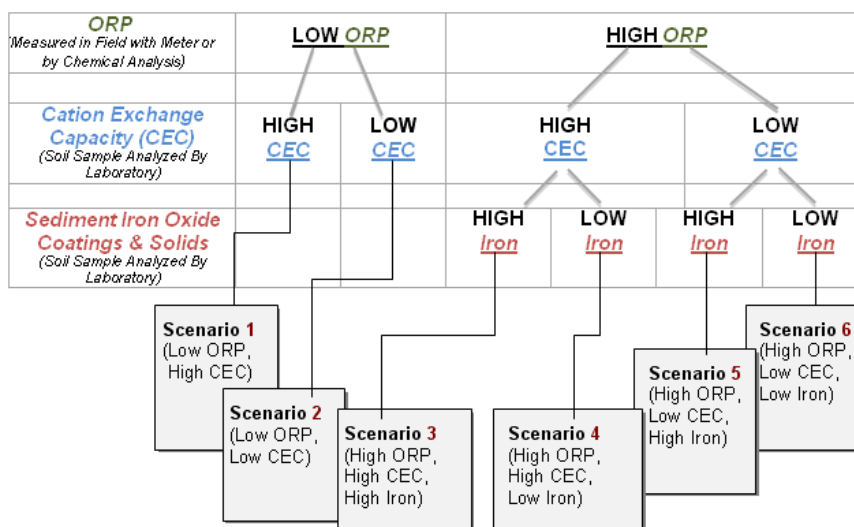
ORP
(Measured in Field with Meter or by Chemical Analysis)

LOW ORP

HIGH ORP

Cation Exchange Capacity (CEC)
(Soil Sample Analyzed By Laboratory)

HIGH CEC

LOW CEC

HIGH CEC

LOW CEC

Sediment Iron Oxide Coatings & Solids
(Soil Sample Analyzed By Laboratory)

HIGH Iron

LOW Iron

HIGH Iron

LOW Iron

Scenario 1
(Low ORP, High CEC)

Scenario 2
(Low ORP, Low CEC)

Scenario 3
(High ORP, High CEC, High Iron)

Scenario 4
(High ORP, High CEC, Low Iron)

Scenario 5
(High ORP, Low CEC, High Iron)

Scenario 6
(High ORP, Low CEC, Low Iron)